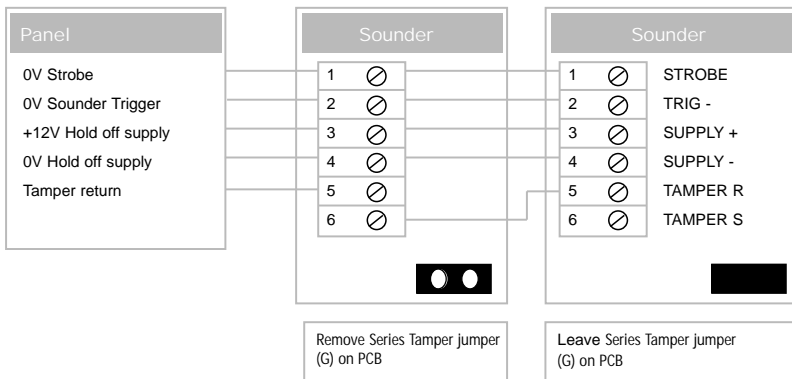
Panel

0V Strobe
0V Sounder Trigger
+12V Hold off supply
0V Hold off supply
Tamper return

Sounder

1
2
3
4
5
6

Sounder

1 STROBE
2 TRIG -
3 SUPPLY +
4 SUPPLY -
5 TAMPER R
6 TAMPER S

Remove Series Tamper jumper (G) on PCB

Leave Series Tamper jumper (G) on PCB